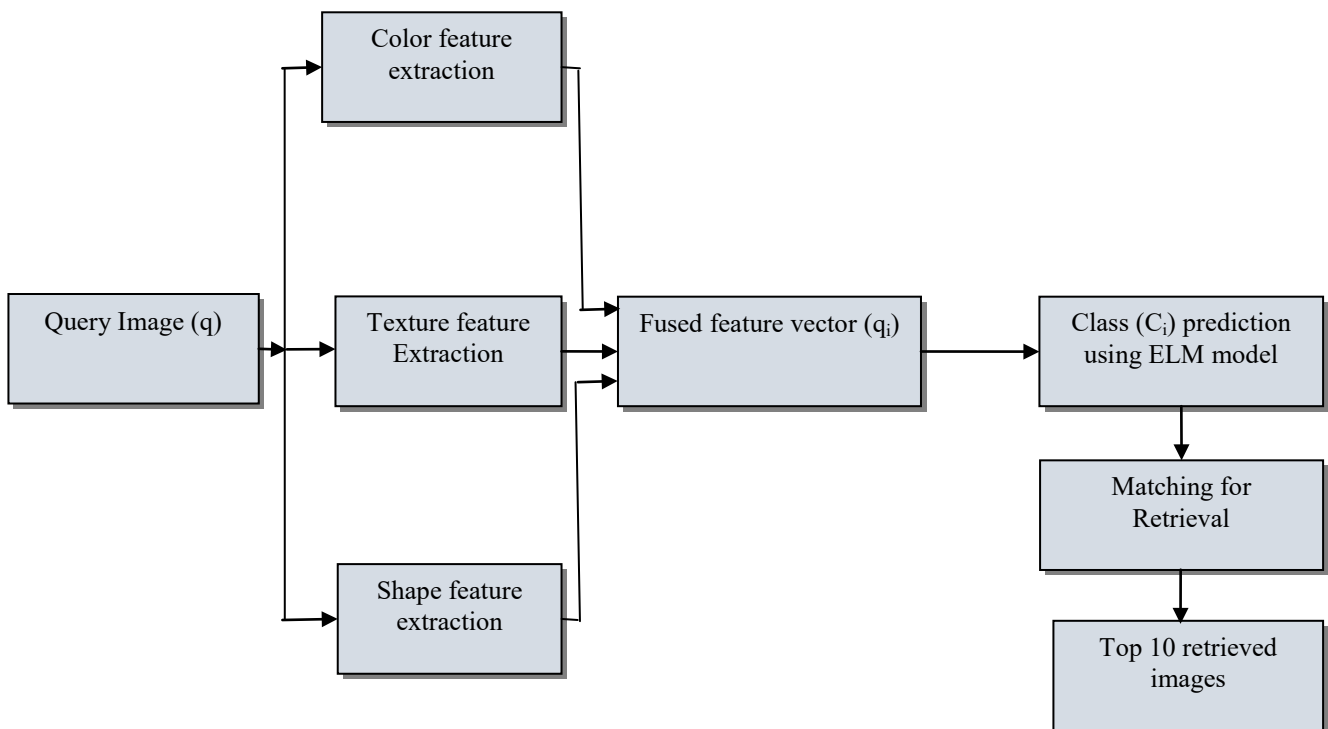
Query Image (q)

Color feature extraction

Texture feature Extraction

Shape feature extraction

Fused feature vector ($q_i$)

Class ($C_i$) prediction using ELM model

Matching for Retrieval

Top 10 retrieved images